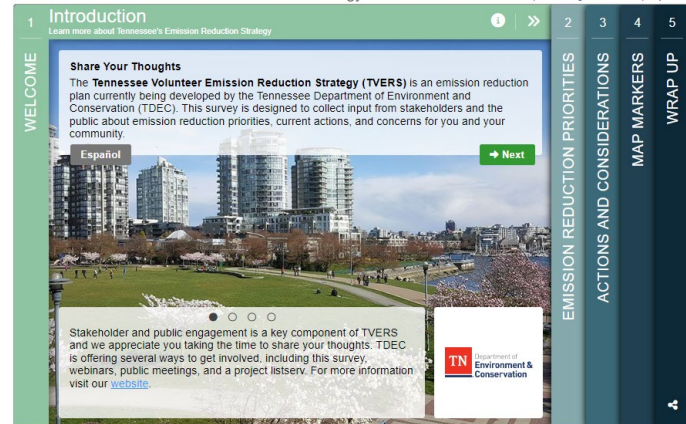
1 WELCOME

Introduction
Learn more about Tennessee's Emission Reduction Strategy

Share Your Thoughts

The **Tennessee Volunteer Emission Reduction Strategy (TVERS)** is an emission reduction plan currently being developed by the Tennessee Department of Environment and Conservation (TDEC). This survey is designed to collect input from stakeholders and the public about emission reduction priorities, current actions, and concerns for you and your community.

Español

➔ Next

Stakeholder and public engagement is a key component of TVERS and we appreciate you taking the time to share your thoughts. TDEC is offering several ways to get involved, including this survey, webinars, public meetings, and a project listserv. For more information visit our website.

TN Department of Environment & Conservation

2 EMISSION REDUCTION PRIORITIES

3 ACTIONS AND CONSIDERATIONS

4 MAP MARKERS

5 WRAP UP